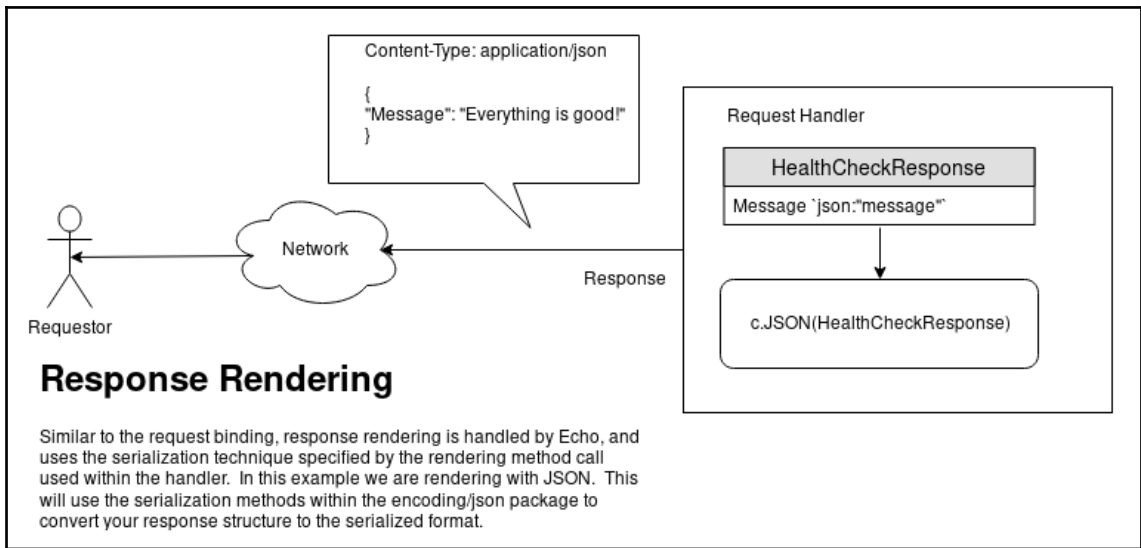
Content-Type: application/json

{
"Message": "Everything is good!"
}

Request Handler

HealthCheckResponse

Message `json:"message"`

c.JSON(HealthCheckResponse)

Network

Response

Requestor

Response Rendering

Similar to the request binding, response rendering is handled by Echo, and uses the serialization technique specified by the rendering method call used within the handler. In this example we are rendering with JSON. This will use the serialization methods within the encoding/json package to convert your response structure to the serialized format.